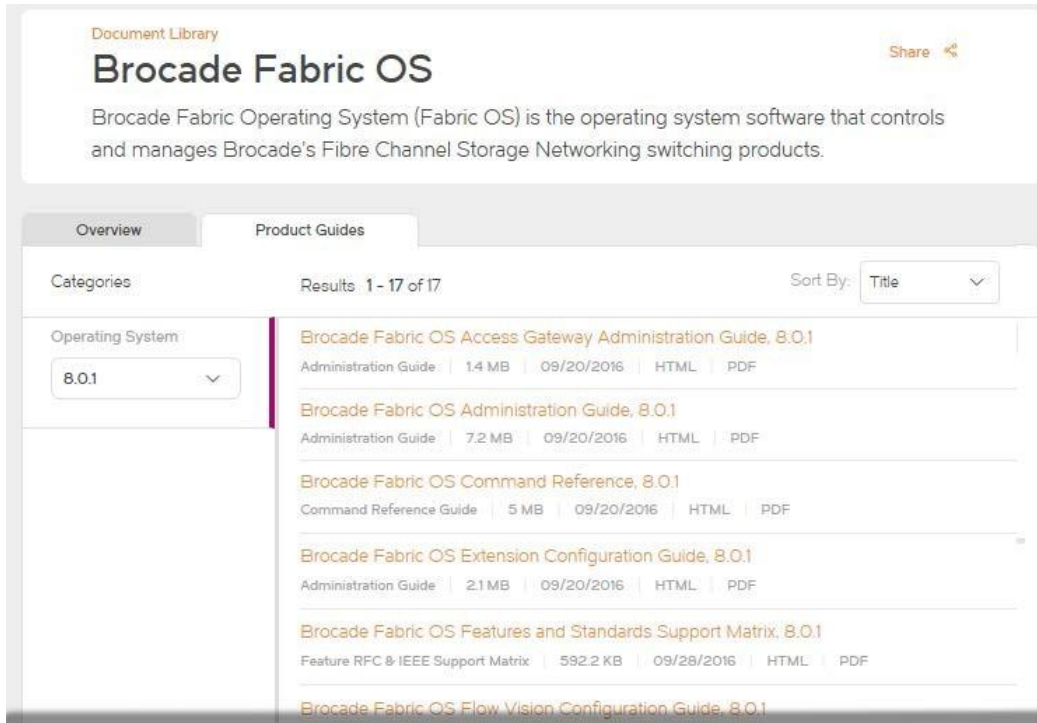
Document Library

Brocade Fabric OS

Share

Brocade Fabric Operating System (Fabric OS) is the operating system software that controls and manages Brocade's Fibre Channel Storage Networking switching products.

Overview

Product Guides

Categories

Results 1 - 17 of 17

Sort By: Title

Operating System

8.0.1

Brocade Fabric OS Access Gateway Administration Guide, 8.0.1
Administration Guide | 1.4 MB | 09/20/2016 | HTML | PDF

Brocade Fabric OS Administration Guide, 8.0.1
Administration Guide | 7.2 MB | 09/20/2016 | HTML | PDF

Brocade Fabric OS Command Reference, 8.0.1
Command Reference Guide | 5 MB | 09/20/2016 | HTML | PDF

Brocade Fabric OS Extension Configuration Guide, 8.0.1
Administration Guide | 2.1 MB | 09/20/2016 | HTML | PDF

Brocade Fabric OS Features and Standards Support Matrix, 8.0.1
Feature RFC & IEEE Support Matrix | 592.2 KB | 09/28/2016 | HTML | PDF

Brocade Fabric OS Flow Vision Configuration Guide, 8.0.1